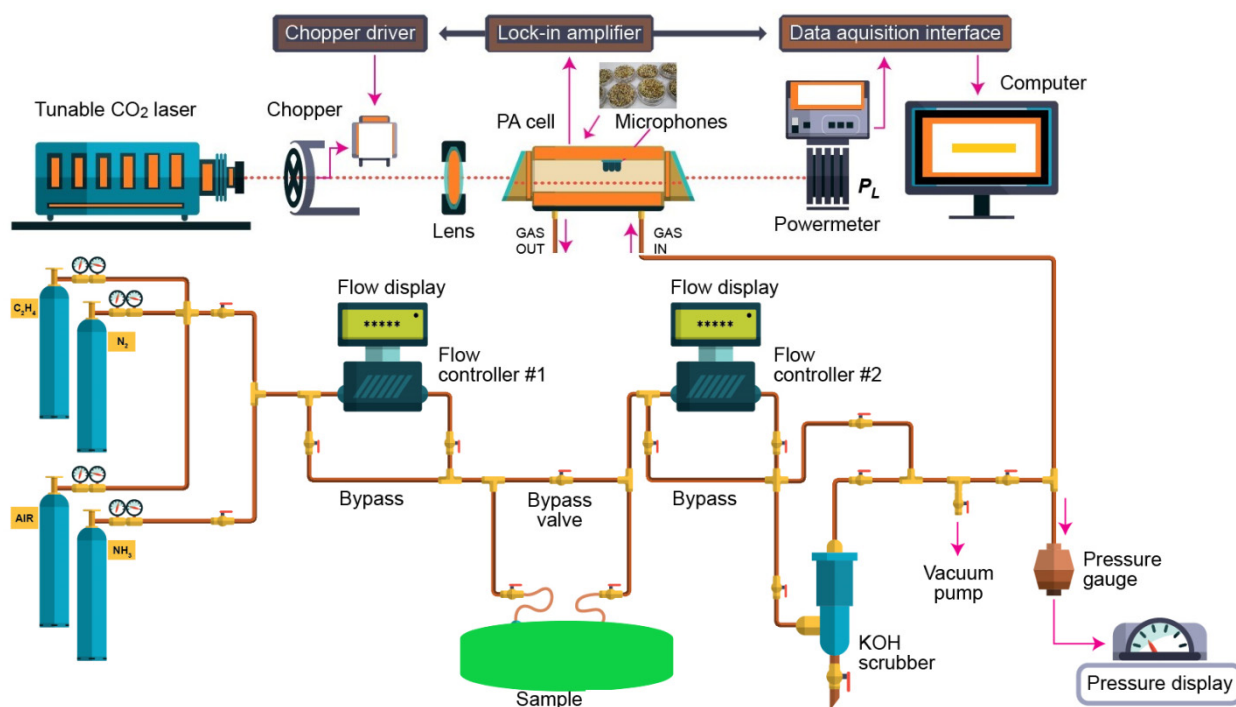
Chopper driver

Lock-in amplifier

Data aquisition interface

Computer

Tunable $CO_2$ laser

Chopper

PA cell

Microphones

Lens

GAS OUT

GAS IN

$P_L$

Powermeter

$C_2H_4$

$N_2$

AIR

$NH_3$

Flow display

*****

Flow controller #1

Flow display

*****

Flow controller #2

Bypass

Bypass valve

Bypass

Sample

KOH scrubber

Vacuum pump

Pressure gauge

Pressure display